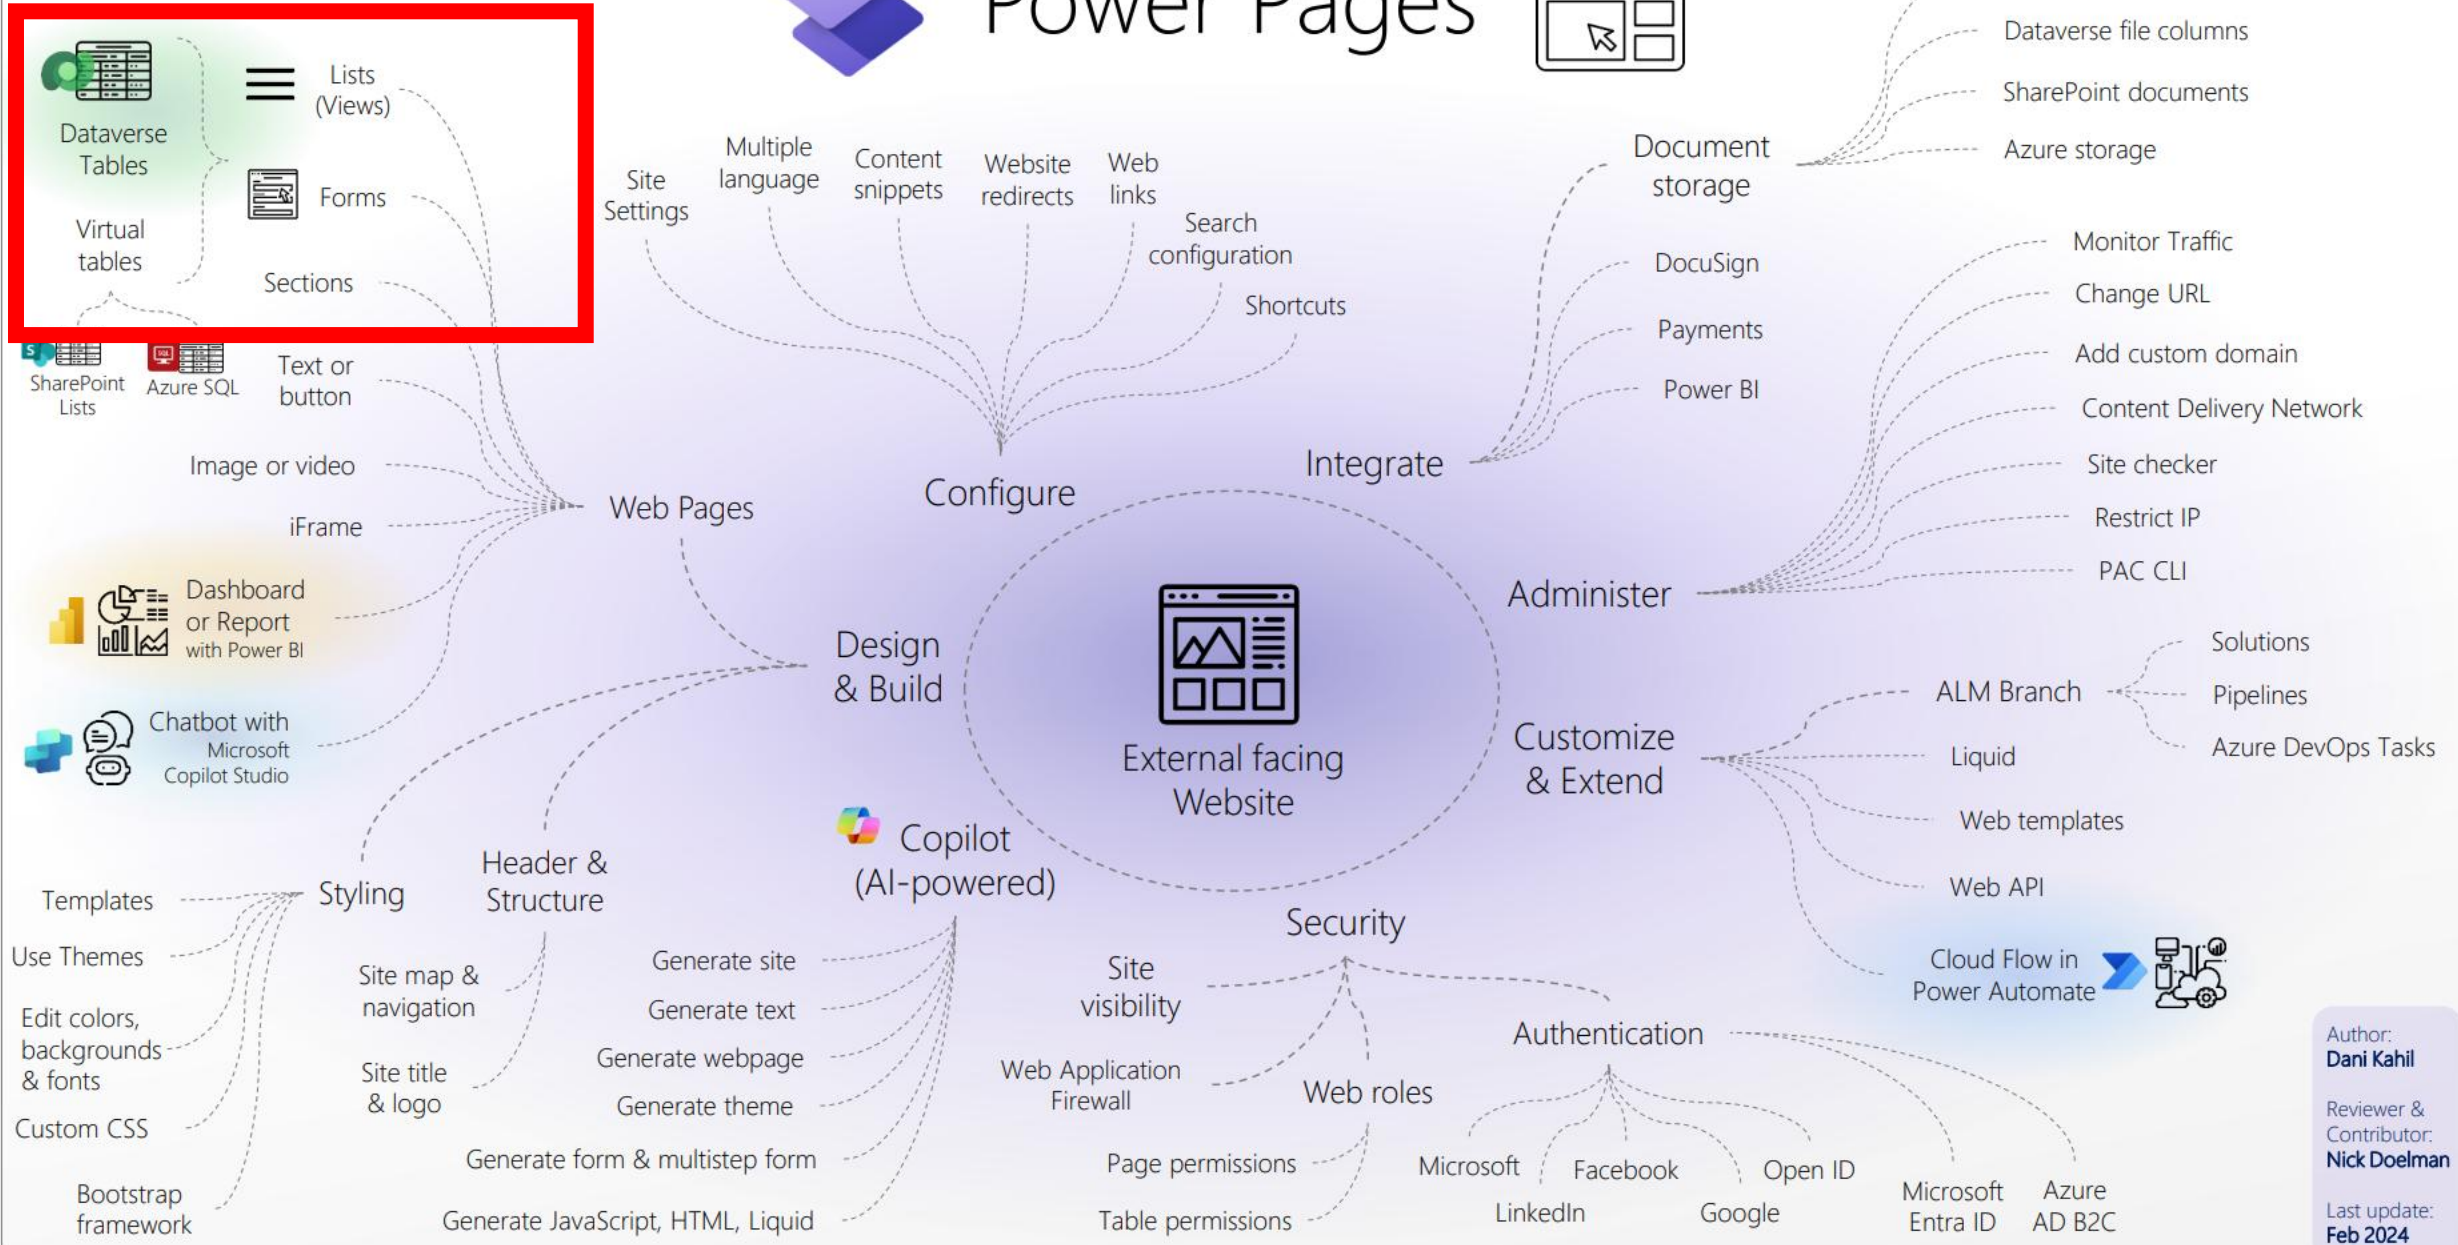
Power Pages

Dataverse Tables
Lists (Views)
Forms
Virtual tables
Sections
SharePoint Lists
Azure SQL
Text or button
Image or video
iFrame
Dashboard or Report with Power BI
Chatbot with Microsoft Copilot Studio
Web Pages

Site Settings
Multiple language
Content snippets
Website redirects
Web links
Search configuration
Shortcuts
Configure

Document storage
Dataverse file columns
SharePoint documents
Azure storage
DocuSign
Payments
Power BI
Integrate

Monitor Traffic
Change URL
Add custom domain
Content Delivery Network
Site checker
Restrict IP
PAC CLI
Administer

Design & Build
External facing Website

ALM Branch
Solutions
Pipelines
Azure DevOps Tasks
Liquid
Web templates
Web API
Customize & Extend
Cloud Flow in Power Automate

Copilot (AI-powered)
Header & Structure
Styling
Templates
Use Themes
Edit colors, backgrounds & fonts
Custom CSS
Bootstrap framework
Site map & navigation
Site title & logo
Generate site
Generate text
Generate webpage
Generate theme
Generate form & multistep form
Generate JavaScript, HTML, Liquid

Security
Site visibility
Web Application Firewall
Web roles
Page permissions
Table permissions
Authentication
Microsoft
Facebook
Open ID
LinkedIn
Google
Microsoft Entra ID
Azure AD B2C

Author:
Dani Kahil
Reviewer & Contributor:
Nick Doelman
Last update:
Feb 2024